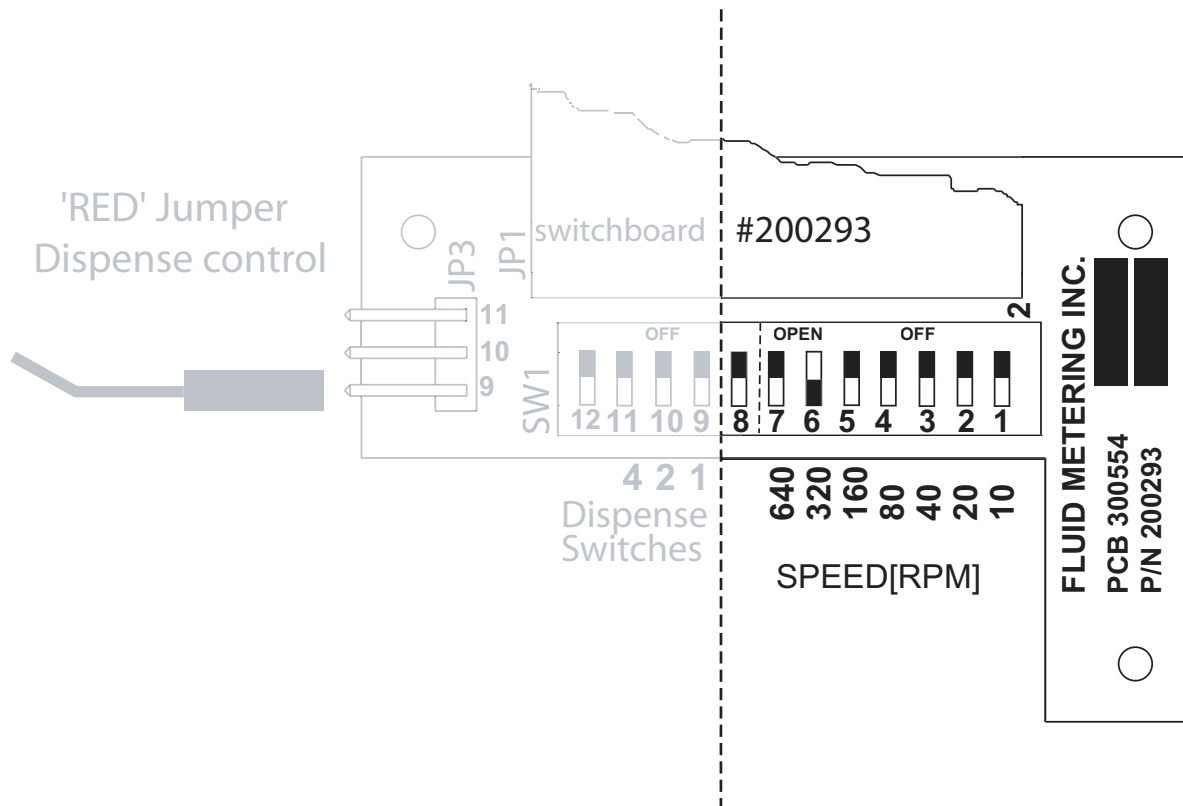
'RED' Jumper
Dispense control

JP3
JP1
switchboard
#200293

2

11
10
9

SW1

OFF
OPEN
OFF

12 11 10 9 8 7 6 5 4 3 2 1

4 2 1
Dispense
Switches

640 320 160 80 40 20 10

SPEED[RPM]

FLUID METERING INC.
PCB 300554
P/N 200293